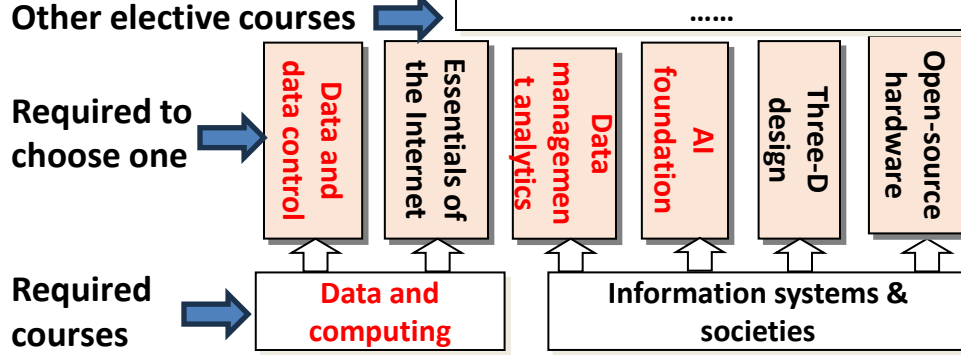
Other elective courses

……

Required to choose one

Data and data control

Essentials of the Internet

Data managemen t analytics

AI foundation

Three-D design

Open-source hardware

Required courses

Data and computing

Information systems & societies